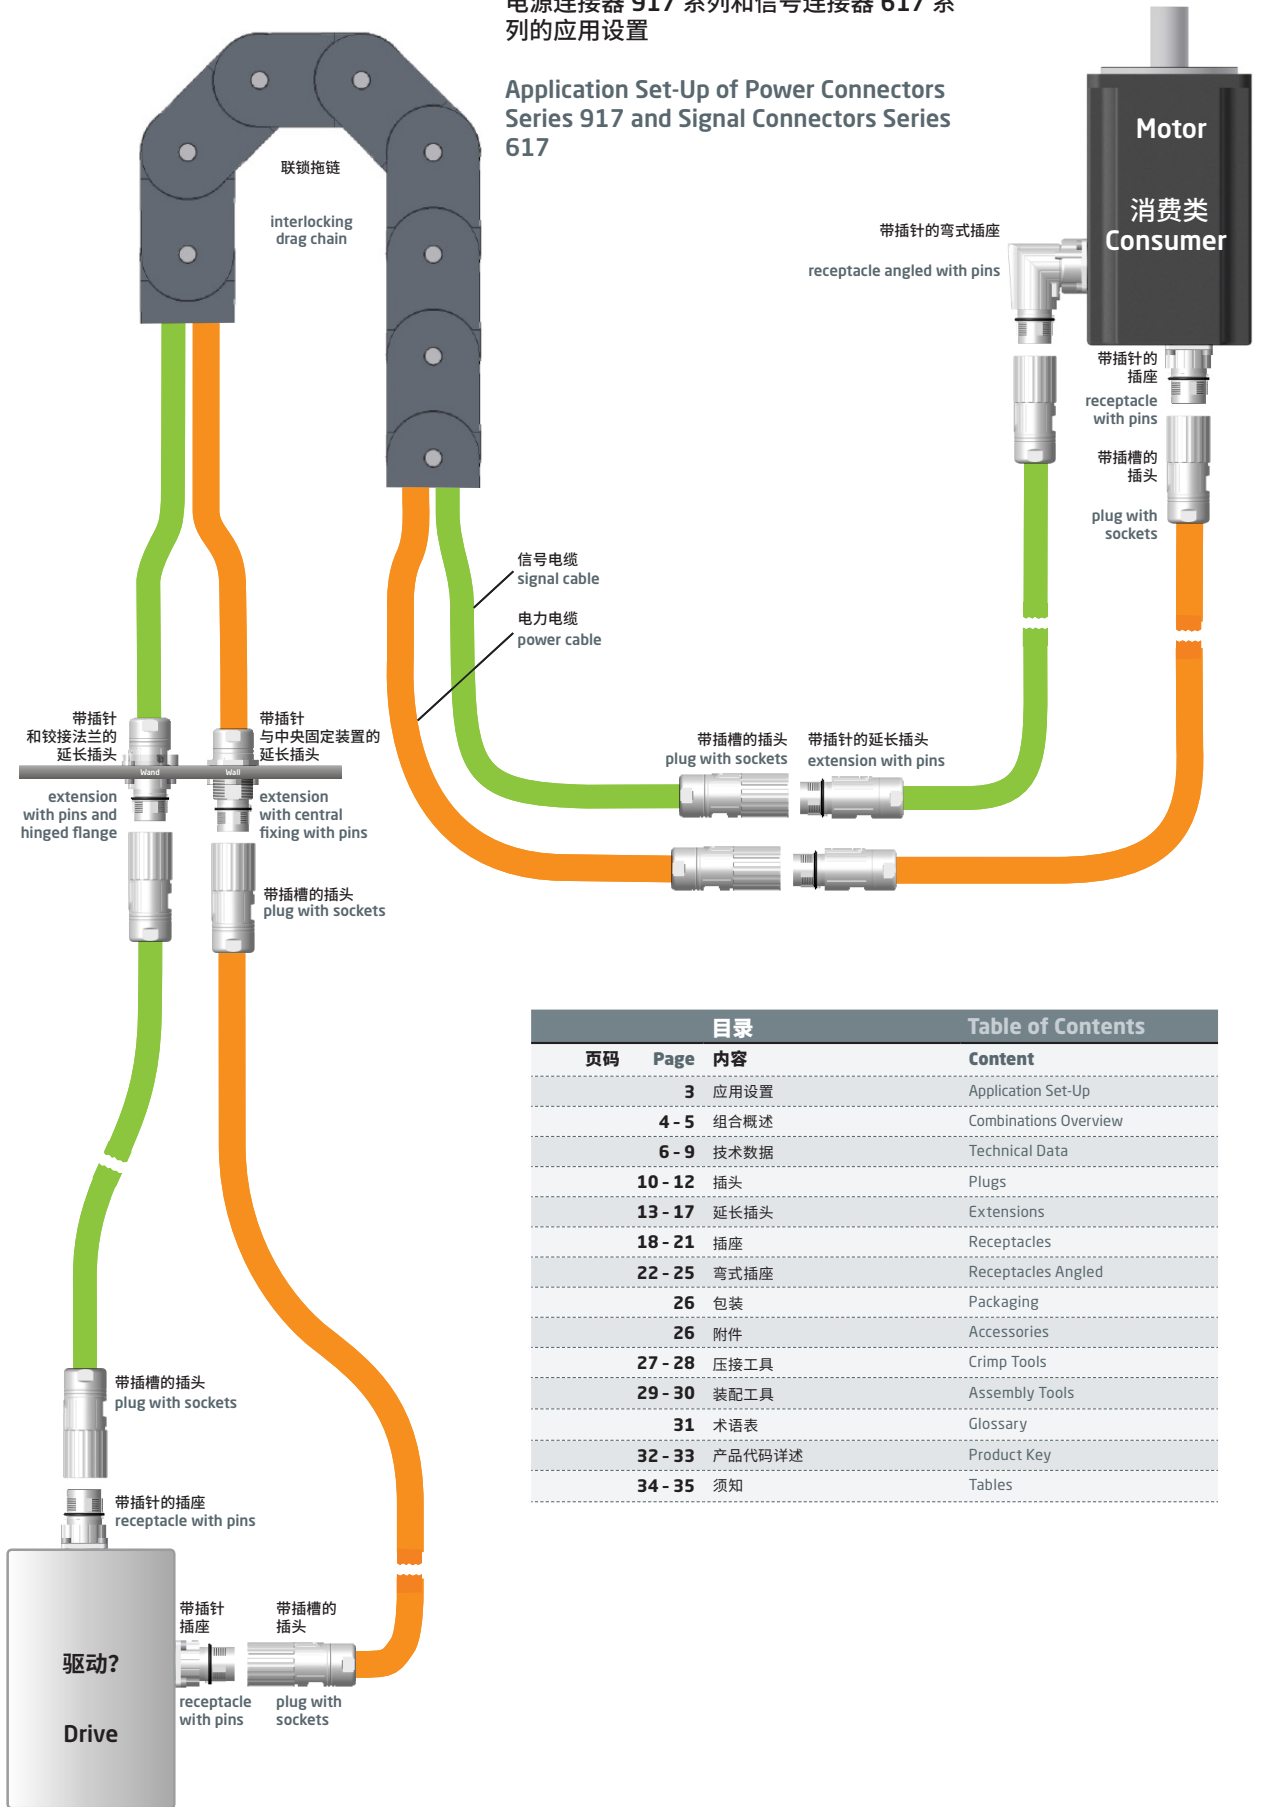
电源连接器 917 系列和信号连接器 617 系列的应用设置

Application Set-Up of Power Connectors Series 917 and Signal Connectors Series 617

联锁拖链
interlocking drag chain

Motor
消费类
Consumer

带插针的弯式插座
receptacle angled with pins

带插针的插座
receptacle with pins

带插槽的插头
plug with sockets

信号电缆
signal cable

电力电缆
power cable

带插针和铰接法兰的延长插头
extension with pins and hinged flange

Wand

Wall

带插针与中央固定装置的延长插头
extension with central fixing with pins

带插槽的插头
plug with sockets

带插针的延长插头
extension with pins

带插槽的插头
plug with sockets

带插槽的插头
plug with sockets

带插针的插座
receptacle with pins

驱动?
Drive

带插针插座
receptacle with pins

带插槽的插头
plug with sockets

| 目录 | | Table of Contents |
|---|---|---|
| 页码 Page | 内容 | Content |
| 3 | 应用设置 | Application Set-Up |
| 4 - 5 | 组合概述 | Combinations Overview |
| 6 - 9 | 技术数据 | Technical Data |
| 10 - 12 | 插头 | Plugs |
| 13 - 17 | 延长插头 | Extensions |
| 18 - 21 | 插座 | Receptacles |
| 22 - 25 | 弯式插座 | Receptacles Angled |
| 26 | 包装 | Packaging |
| 26 | 附件 | Accessories |
| 27 - 28 | 压接工具 | Crimp Tools |
| 29 - 30 | 装配工具 | Assembly Tools |
| 31 | 术语表 | Glossary |
| 32 - 33 | 产品代码详述 | Product Key |
| 34 - 35 | 须知 | Tables |